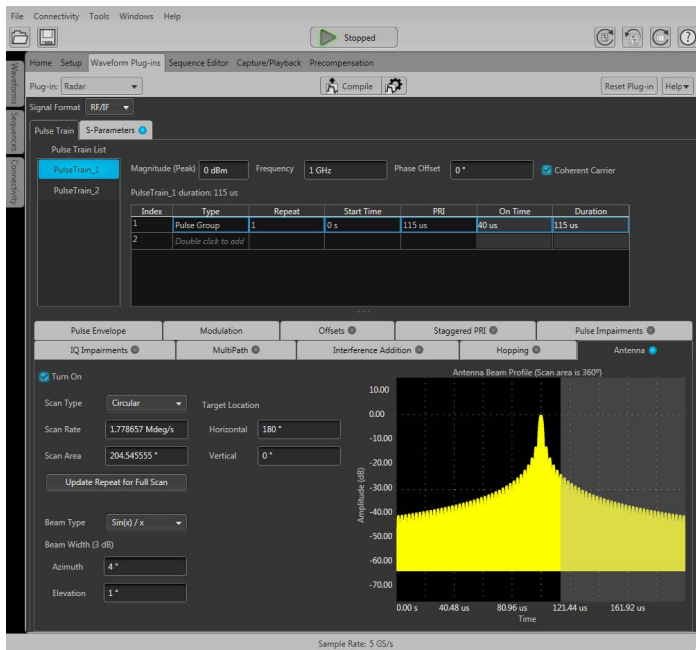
File Connectivity Tools Windows Help

Stopped

Home Setup Waveform Plug-ins Sequence Editor Capture/Playback Precompensation

Waveforms Sequences Connectivity

Plug-in: Radar

Compile

Reset Plug-in Help

Signal Format RF/IF

Pulse Train S-Parameters

Pulse Train List

PulseTrain_1
PulseTrain_2

Magnitude (Peak) 0 dBm Frequency 1 GHz Phase Offset 0 ° Coherent Carrier

PulseTrain_1 duration: 115 us

| Index | Type | Repeat | Start Time | PRI | On Time | Duration |
|---|---|---|---|---|---|---|
| 1 | Pulse Group | 1 | 0 s | 115 us | 40 us | 115 us |
| 2 | Double click to add | | | | | |

Pulse Envelope Modulation Offsets Staggered PRI Pulse Impairments
IQ Impairments MultiPath Interference Addition Hopping Antenna

Turn On

Scan Type Circular
Scan Rate 1.778657 Mdeg/s
Scan Area 204.545555 °

Target Location
Horizontal 180 °
Vertical 0 °

Update Repeat for Full Scan

Beam Type Sin(x) / x
Beam Width (3 dB)
Azimuth 4 °
Elevation 1 °

Antenna Beam Profile (Scan area is 360°)

10.00
0.00
-10.00
-20.00
-30.00
-40.00
-50.00
-60.00
-70.00

Amplitude (dB)

0.00 s 40.48 us 80.96 us 121.44 us 161.92 us
Time

Sample Rate: 5 GS/s